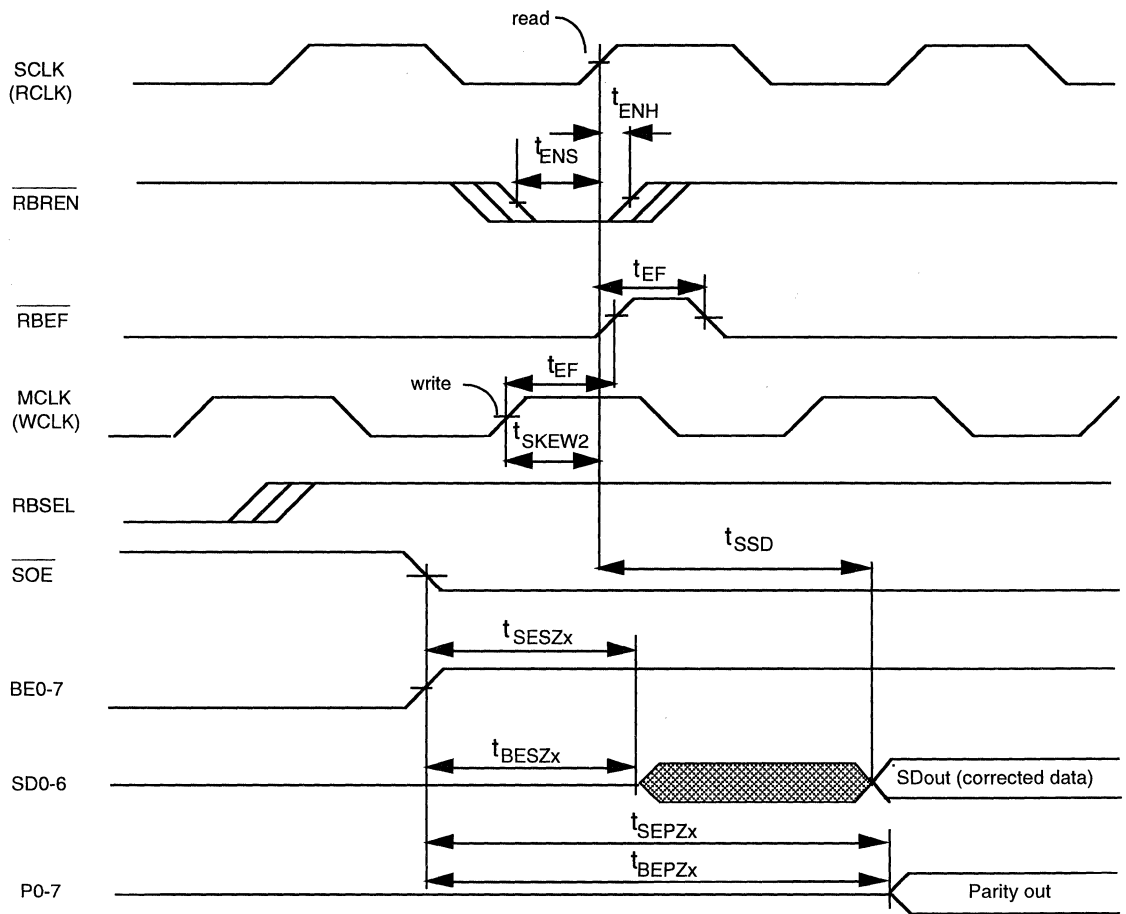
read

SCLK (RCLK)

$t_{ENH}$

$t_{ENS}$

$\overline{RBREN}$

$t_{EF}$

$\overline{RBEF}$

$t_{EF}$

write

MCLK (WCLK)

$t_{SKEW2}$

RBSEL

$t_{SSD}$

$\overline{SOE}$

$t_{SESZx}$

BE0-7

$t_{BESZx}$

SD0-6

SDout (corrected data)

$t_{SEPZx}$

$t_{BEPZx}$

P0-7

Parity out